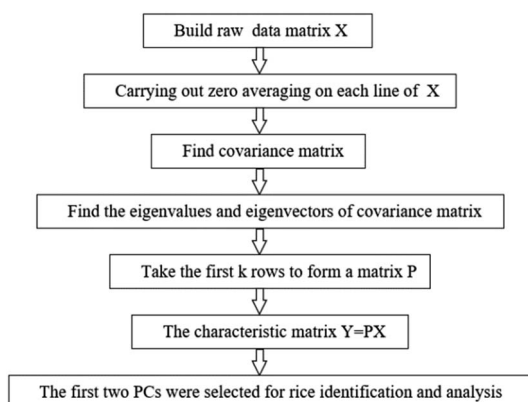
Build raw data matrix X

Carrying out zero averaging on each line of X

Find covariance matrix

Find the eigenvalues and eigenvectors of covariance matrix

Take the first k rows to form a matrix P

The characteristic matrix Y=PX

The first two PCs were selected for rice identification and analysis